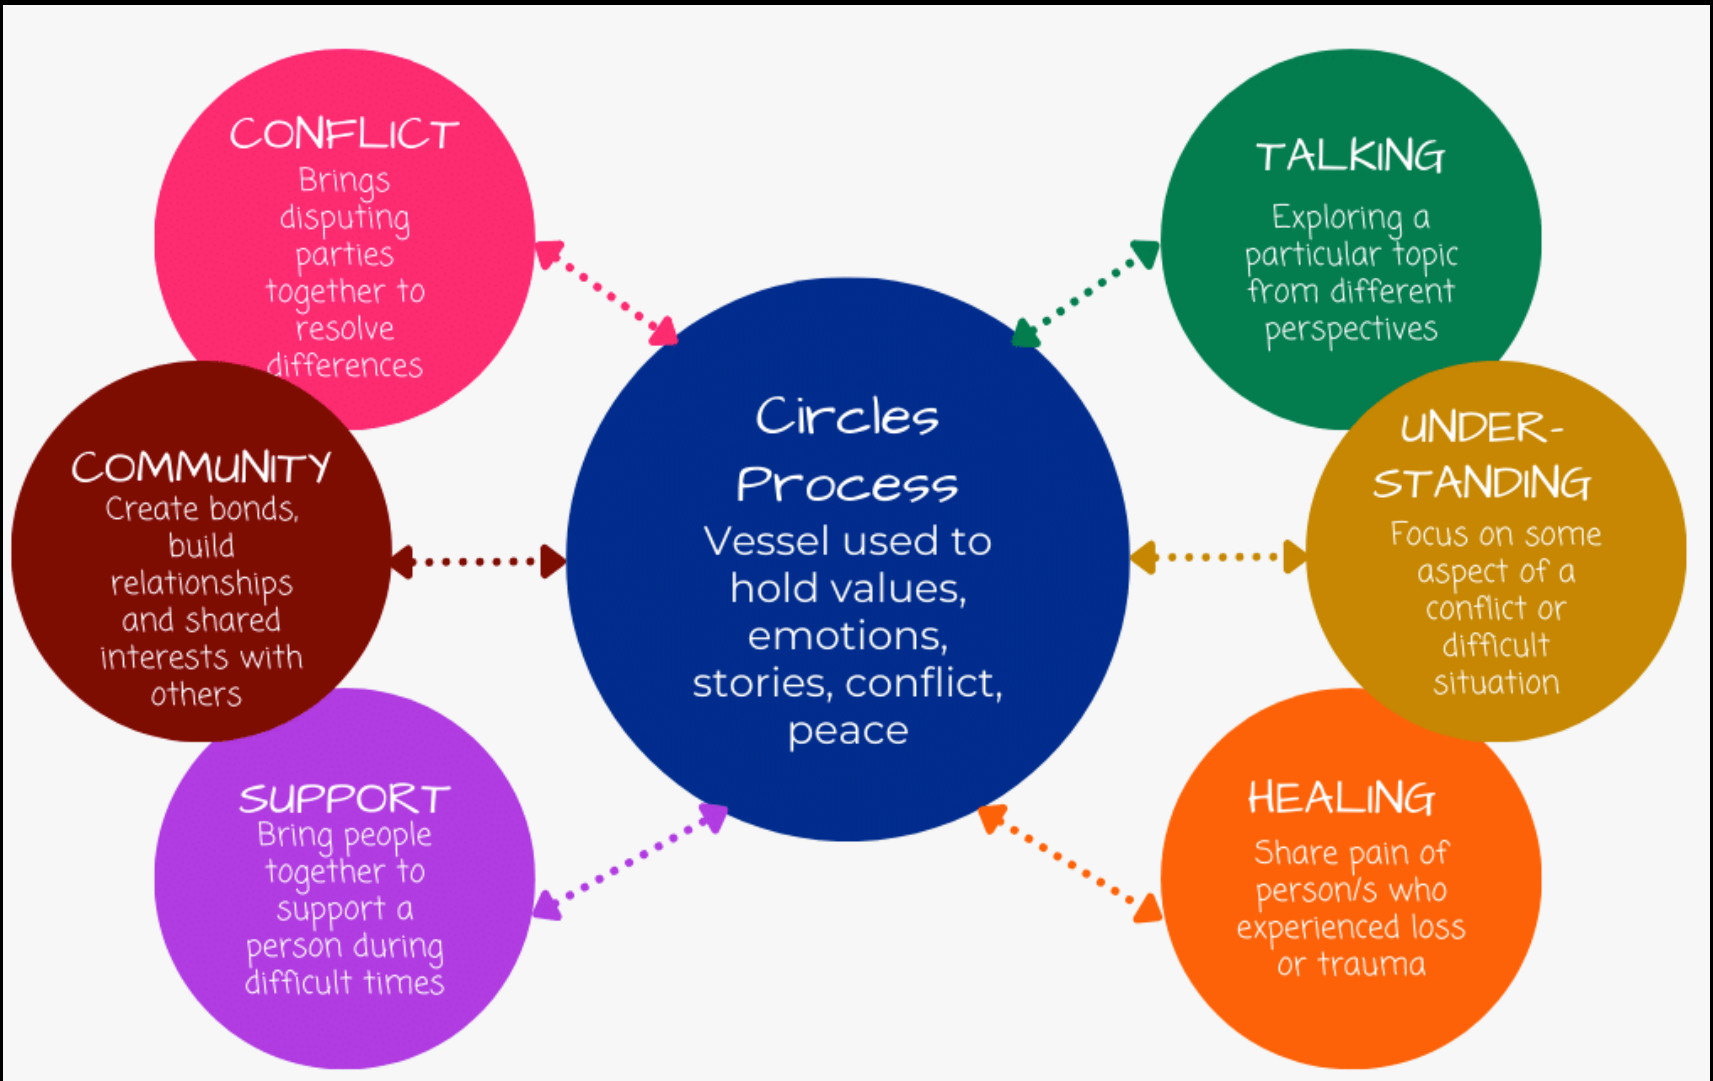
CONFLICT
Brings disputing parties together to resolve differences

COMMUNITY
Create bonds, build relationships and shared interests with others

SUPPORT
Bring people together to support a person during difficult times

Circles Process
Vessel used to hold values, emotions, stories, conflict, peace

TALKING
Exploring a particular topic from different perspectives

UNDER-STANDING
Focus on some aspect of a conflict or difficult situation

HEALING
Share pain of person/s who experienced loss or trauma